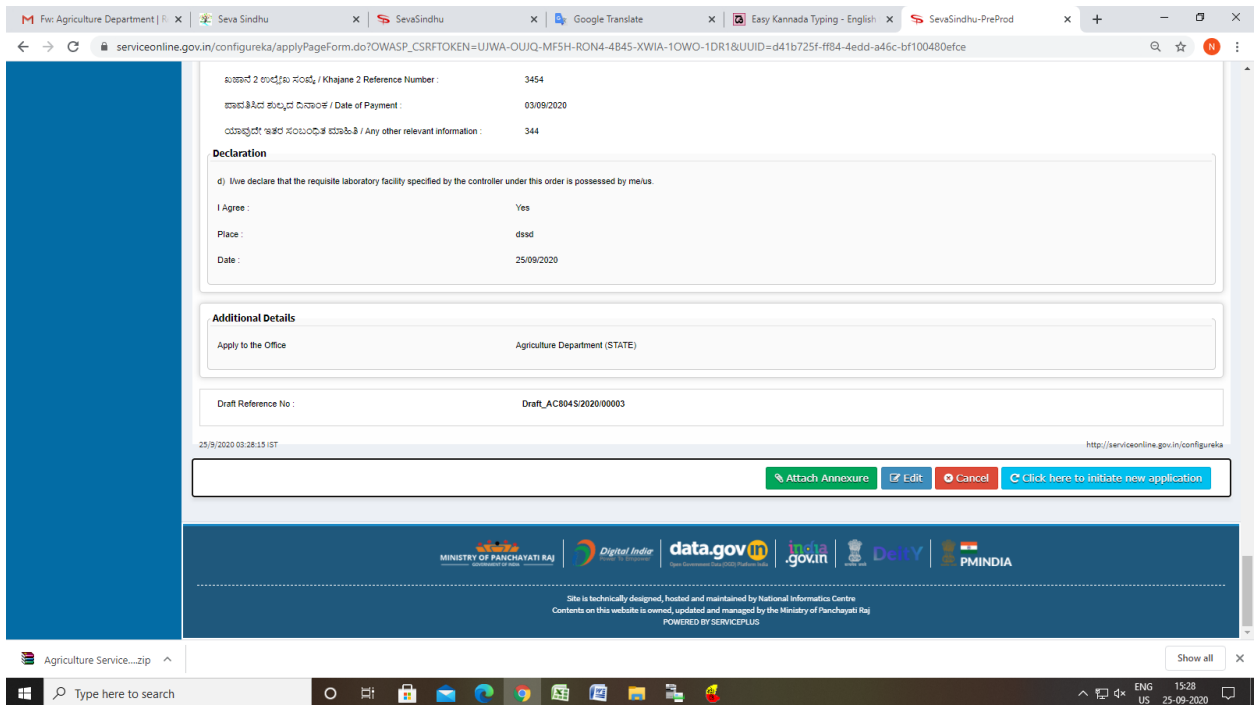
Fw: Agriculture Department | R ×
Seva Sindhu ×
SevaSindhu ×
Google Translate ×
Easy Kannada Typing - English ×
SevaSindhu-PreProd ×
+

serviceonline.gov.in/configureka/applyPageForm.do?OWASP_CSRFTOKEN=UJWA-OUJQ-MF5H-RON4-4B45-XWIA-1OWO-1DR1&UUID=d41b725f-ff84-4edd-a46c-bf100480efce

ಖಜಾನೆ 2 ಉಲ್ಲೇಖ ಸಂಖ್ಯೆ / Khajane 2 Reference Number : 3454

ಪಾವತಿಸಿದ ಶುಲ್ಕದ ದಿನಾಂಕ / Date of Payment : 03/09/2020

ಯಾವುದೇ ಇತರ ಸಂಬಂಧಿತ ಮಾಹಿತಿ / Any other relevant information : 344

Declaration

d) I/we declare that the requisite laboratory facility specified by the controller under this order is possessed by me/us.

I Agree : Yes

Place : dssd

Date : 25/09/2020

Additional Details

Apply to the Office Agriculture Department (STATE)

Draft Reference No : Draft_AC804S/2020/00003

25/9/2020 03:28:15 IST

http://serviceonline.gov.in/configureka

Attach Annexure
Edit
Cancel
Click here to initiate new application

MINISTRY OF PANCHAYATI RAJ
GOVERNMENT OF INDIA
Digital India
Power To Empower
data.gov.in
Open Government Data (OGD) Platform India
india.gov.in
DeitY
PMINDIA

Site is technically designed, hosted and maintained by National Informatics Centre
Contents on this website is owned, updated and managed by the Ministry of Panchayati Raj
POWERED BY SERVICEPLUS

Agriculture Service....zip
Show all

Type here to search
ENG US
15:28
25-09-2020